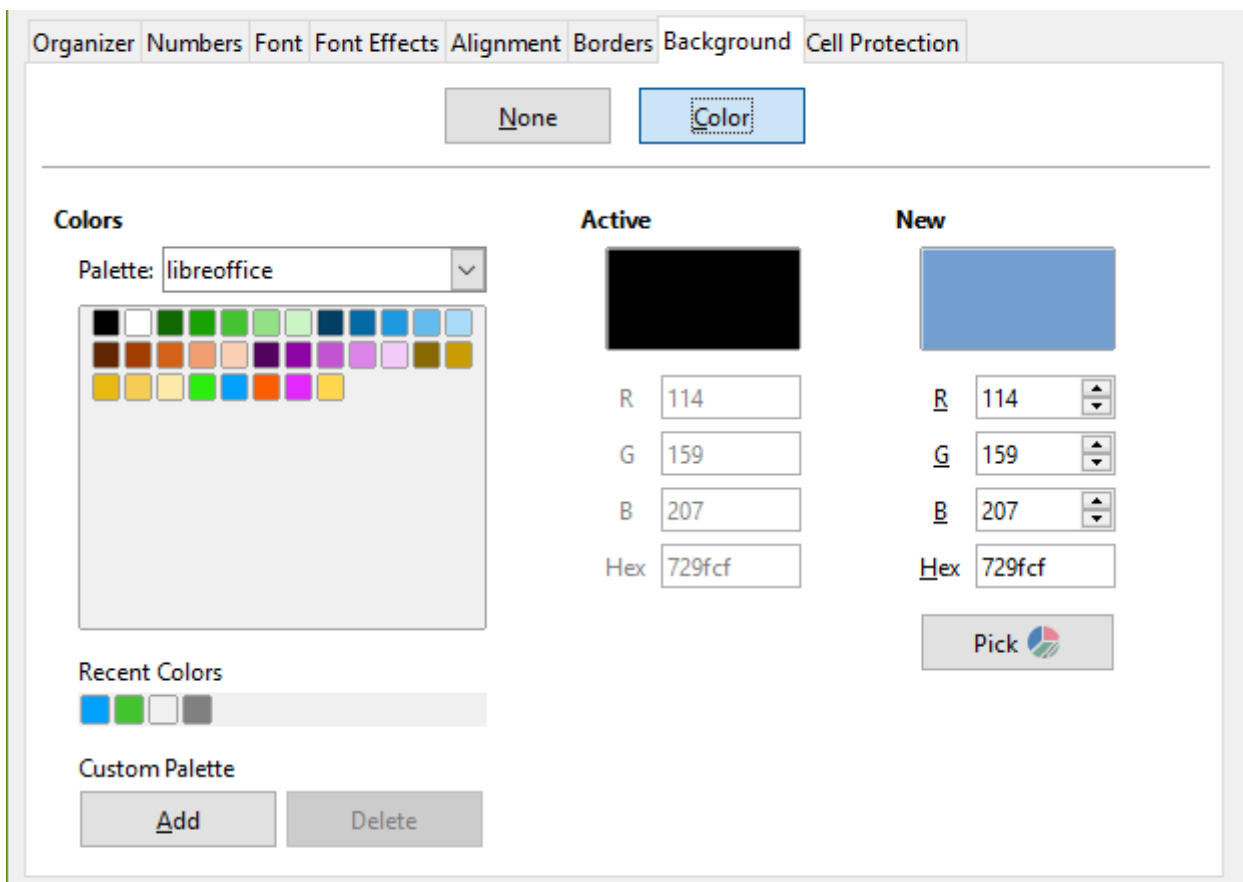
Organizer Numbers Font Font Effects Alignment Borders Background Cell Protection

None Color

Colors

Palette: libreoffice

Recent Colors

Custom Palette

Add Delete

Active

R 114

G 159

B 207

Hex 729fcf

New

R 114

G 159

B 207

Hex 729fcf

Pick